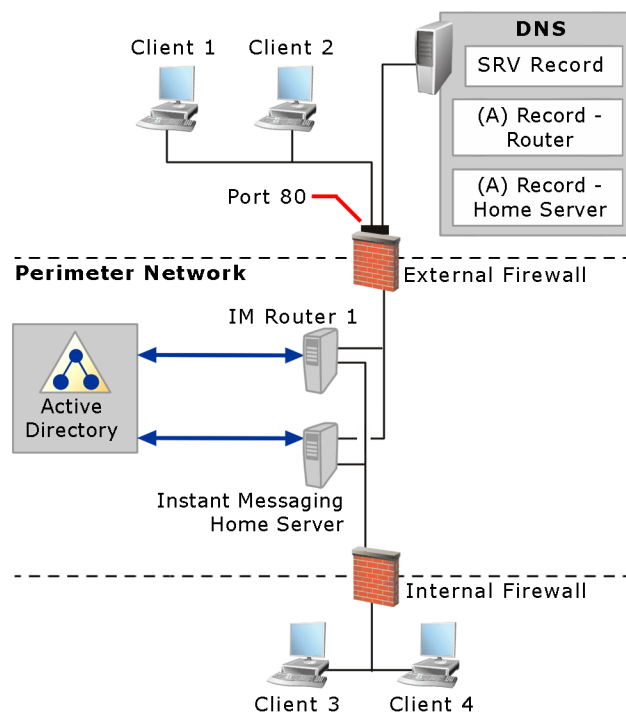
Client 1
Client 2
DNS
SRV Record
(A) Record - Router
(A) Record - Home Server
Port 80
Perimeter Network
External Firewall
IM Router 1
Active Directory
Instant Messaging Home Server
Internal Firewall
Client 3
Client 4